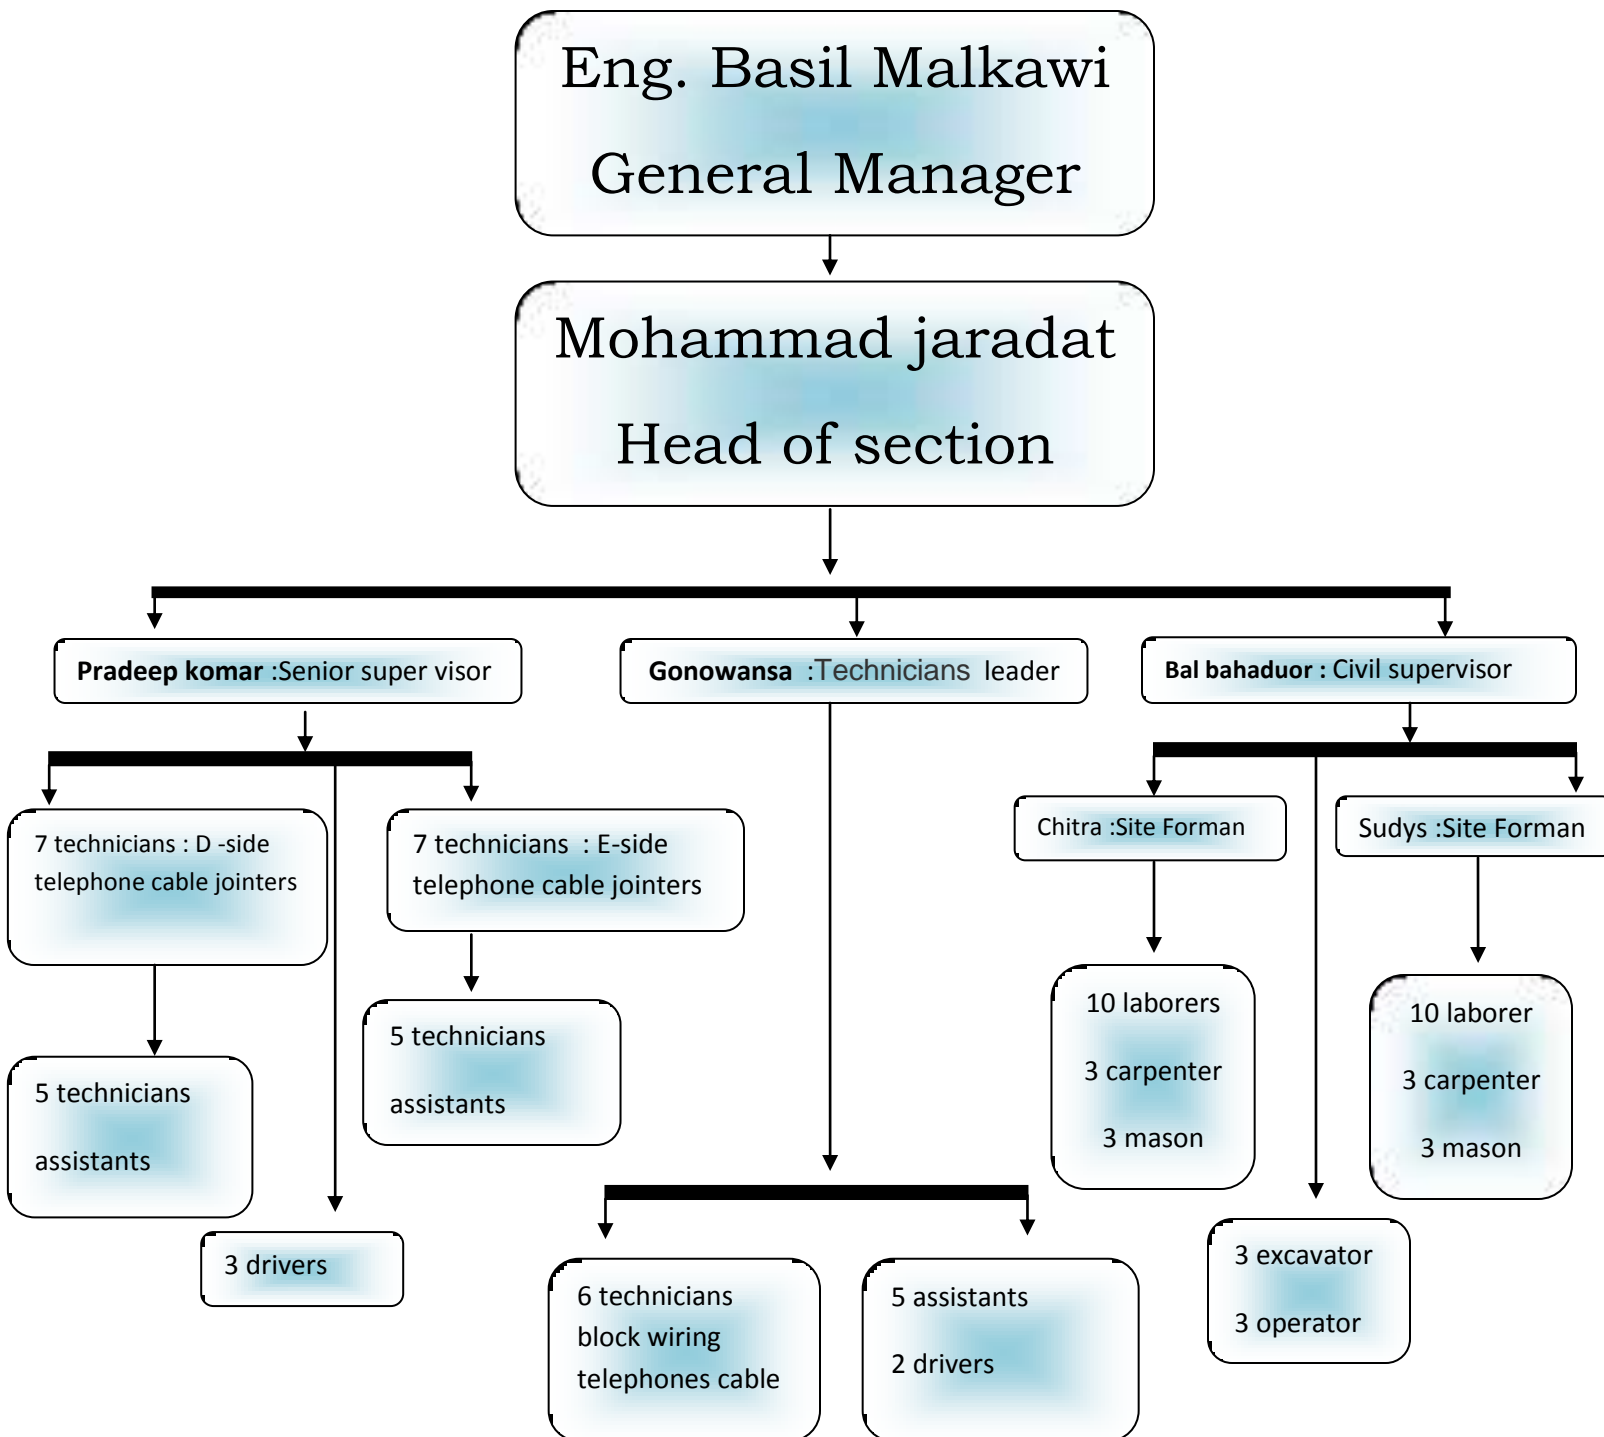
Eng. Basil Malkawi
General Manager

Mohammad jaradat
Head of section

**Pradeep komar** :Senior super visor

**Gonowansa** :Technicians leader

**Bal bahaduor :** Civil supervisor

7 technicians : D -side telephone cable jointers

7 technicians : E-side telephone cable jointers

5 technicians
assistants

5 technicians
assistants

3 drivers

Chitra :Site Forman

Sudys :Site Forman

10 laborers
3 carpenter
3 mason

10 laborer
3 carpenter
3 mason

3 excavator
3 operator

6 technicians
block wiring
telephones cable

5 assistants
2 drivers